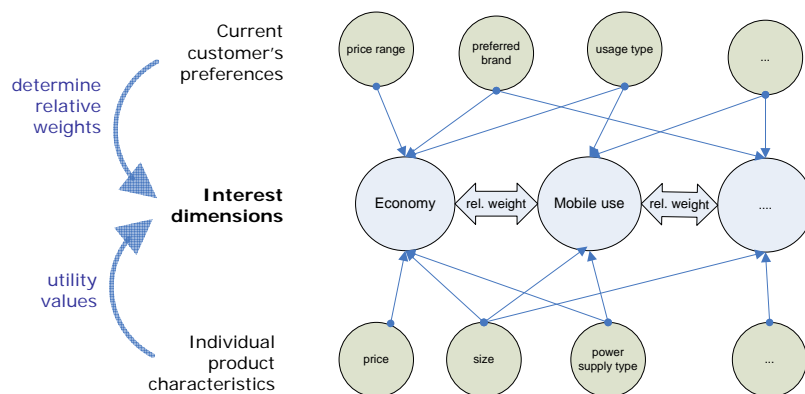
Current customer's preferences

determine relative weights

Interest dimensions

utility values

Individual product characteristics

price range

preferred brand

usage type

...

Economy

rel. weight

Mobile use

rel. weight

....

price

size

power supply type

...